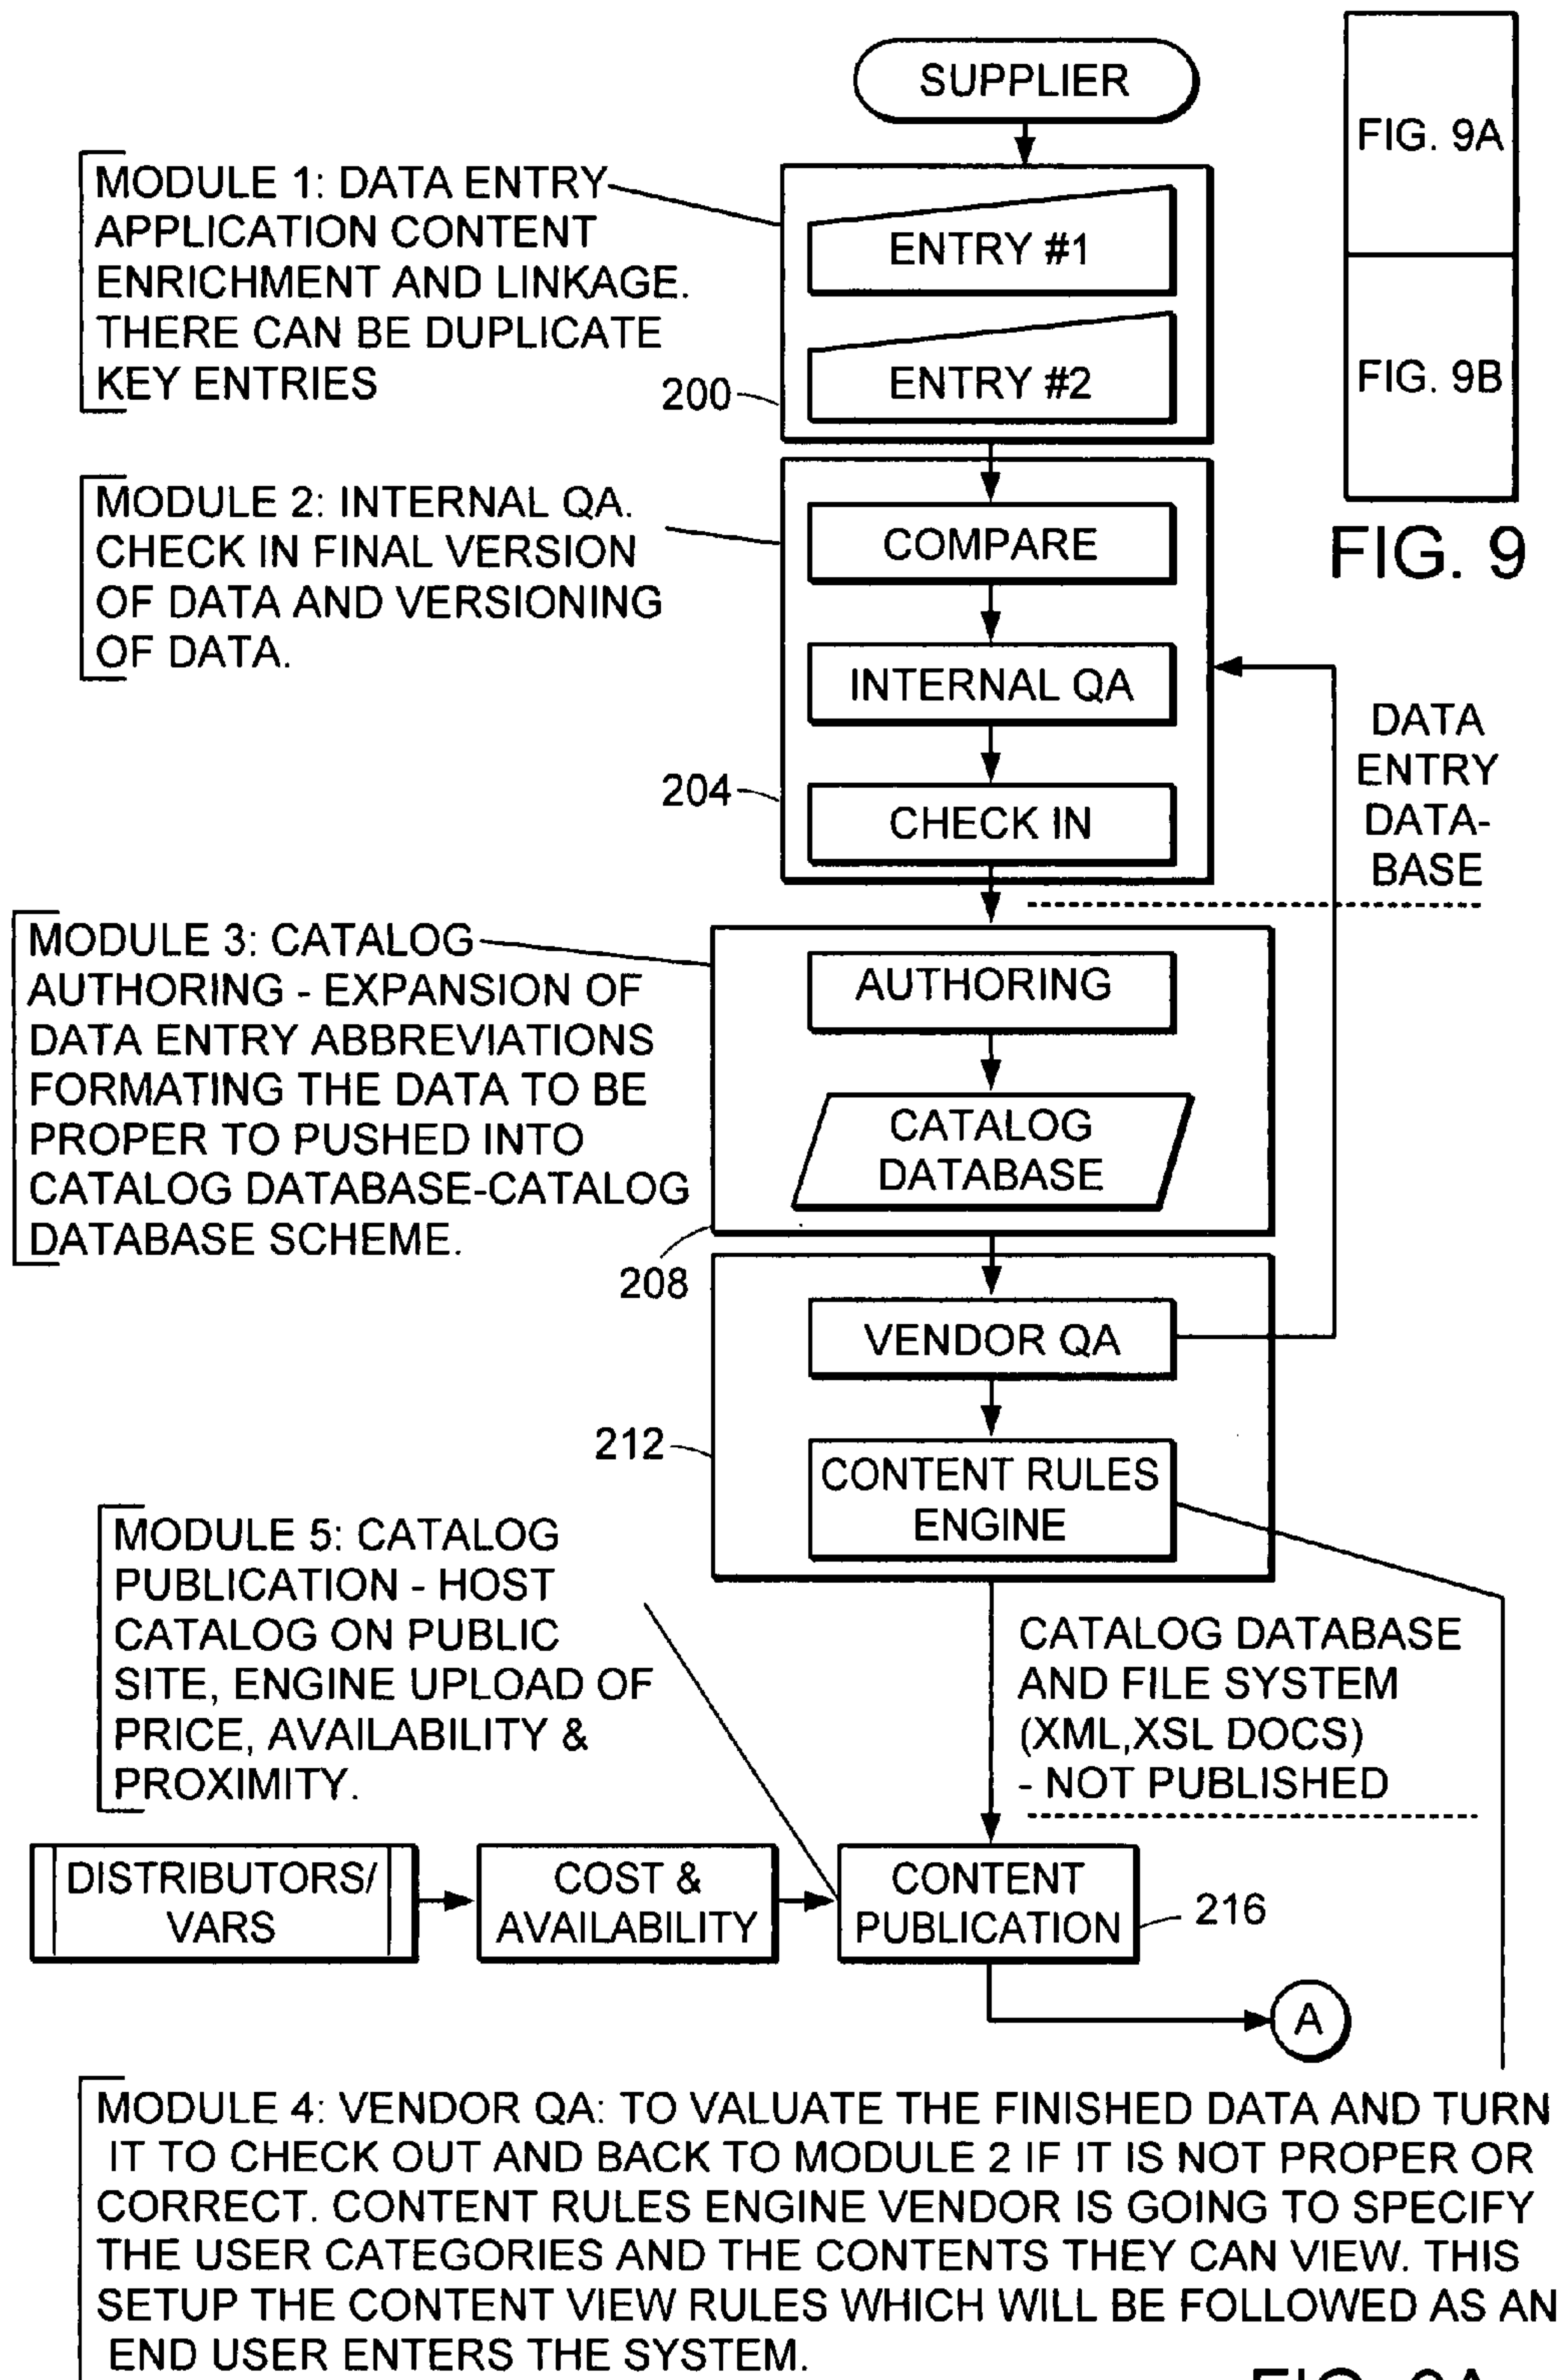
SUPPLIER

FIG. 9A

FIG. 9B

FIG. 9

MODULE 1: DATA ENTRY APPLICATION CONTENT ENRICHMENT AND LINKAGE. THERE CAN BE DUPLICATE KEY ENTRIES

ENTRY #1

ENTRY #2

200

MODULE 2: INTERNAL QA. CHECK IN FINAL VERSION OF DATA AND VERSIONING OF DATA.

COMPARE

INTERNAL QA

CHECK IN

204

DATA ENTRY DATABASE

MODULE 3: CATALOG AUTHORING - EXPANSION OF DATA ENTRY ABBREVIATIONS FORMATING THE DATA TO BE PROPER TO PUSHED INTO CATALOG DATABASE-CATALOG DATABASE SCHEME.

AUTHORING

CATALOG DATABASE

208

VENDOR QA

212

CONTENT RULES ENGINE

MODULE 5: CATALOG PUBLICATION - HOST CATALOG ON PUBLIC SITE, ENGINE UPLOAD OF PRICE, AVAILABILITY & PROXIMITY.

CATALOG DATABASE AND FILE SYSTEM (XML,XSL DOCS) - NOT PUBLISHED

DISTRIBUTORS/ VARS

COST & AVAILABILITY

CONTENT PUBLICATION

216

A

MODULE 4: VENDOR QA: TO VALUATE THE FINISHED DATA AND TURN IT TO CHECK OUT AND BACK TO MODULE 2 IF IT IS NOT PROPER OR CORRECT. CONTENT RULES ENGINE VENDOR IS GOING TO SPECIFY THE USER CATEGORIES AND THE CONTENTS THEY CAN VIEW. THIS SETUP THE CONTENT VIEW RULES WHICH WILL BE FOLLOWED AS AN END USER ENTERS THE SYSTEM.

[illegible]